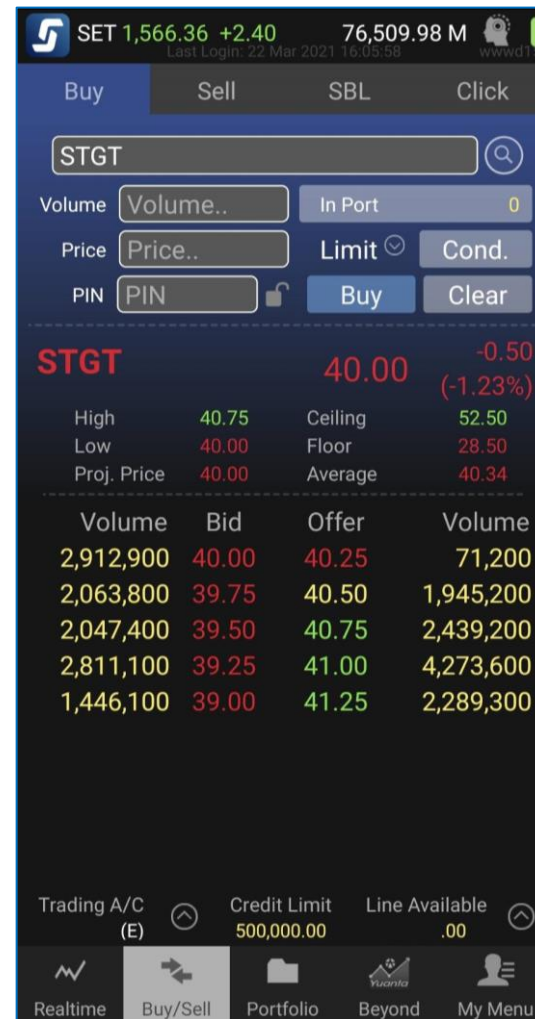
SET 1,566.36 +2.40 76,509.98 M
Last Login: 22 Mar 2021 16:05:58

Buy | Sell | SBL | Click

STGT

Volume [Volume..] In Port 0
Price [Price..] Limit Cond.
PIN [PIN] Buy Clear

STGT 40.00 -0.50 (-1.23%)

| | | | |
|---|---|---|---|
| High | 40.75 | Ceiling | 52.50 |
| Low | 40.00 | Floor | 28.50 |
| Proj. Price | 40.00 | Average | 40.34 |

| Volume | Bid | Offer | Volume |
|---|---|---|---|
| 2,912,900 | 40.00 | 40.25 | 71,200 |
| 2,063,800 | 39.75 | 40.50 | 1,945,200 |
| 2,047,400 | 39.50 | 40.75 | 2,439,200 |
| 2,811,100 | 39.25 | 41.00 | 4,273,600 |
| 1,446,100 | 39.00 | 41.25 | 2,289,300 |

Trading A/C (E) Credit Limit 500,000.00 Line Available .00

Realtime Buy/Sell Portfolio Yuanta Beyond My Menu